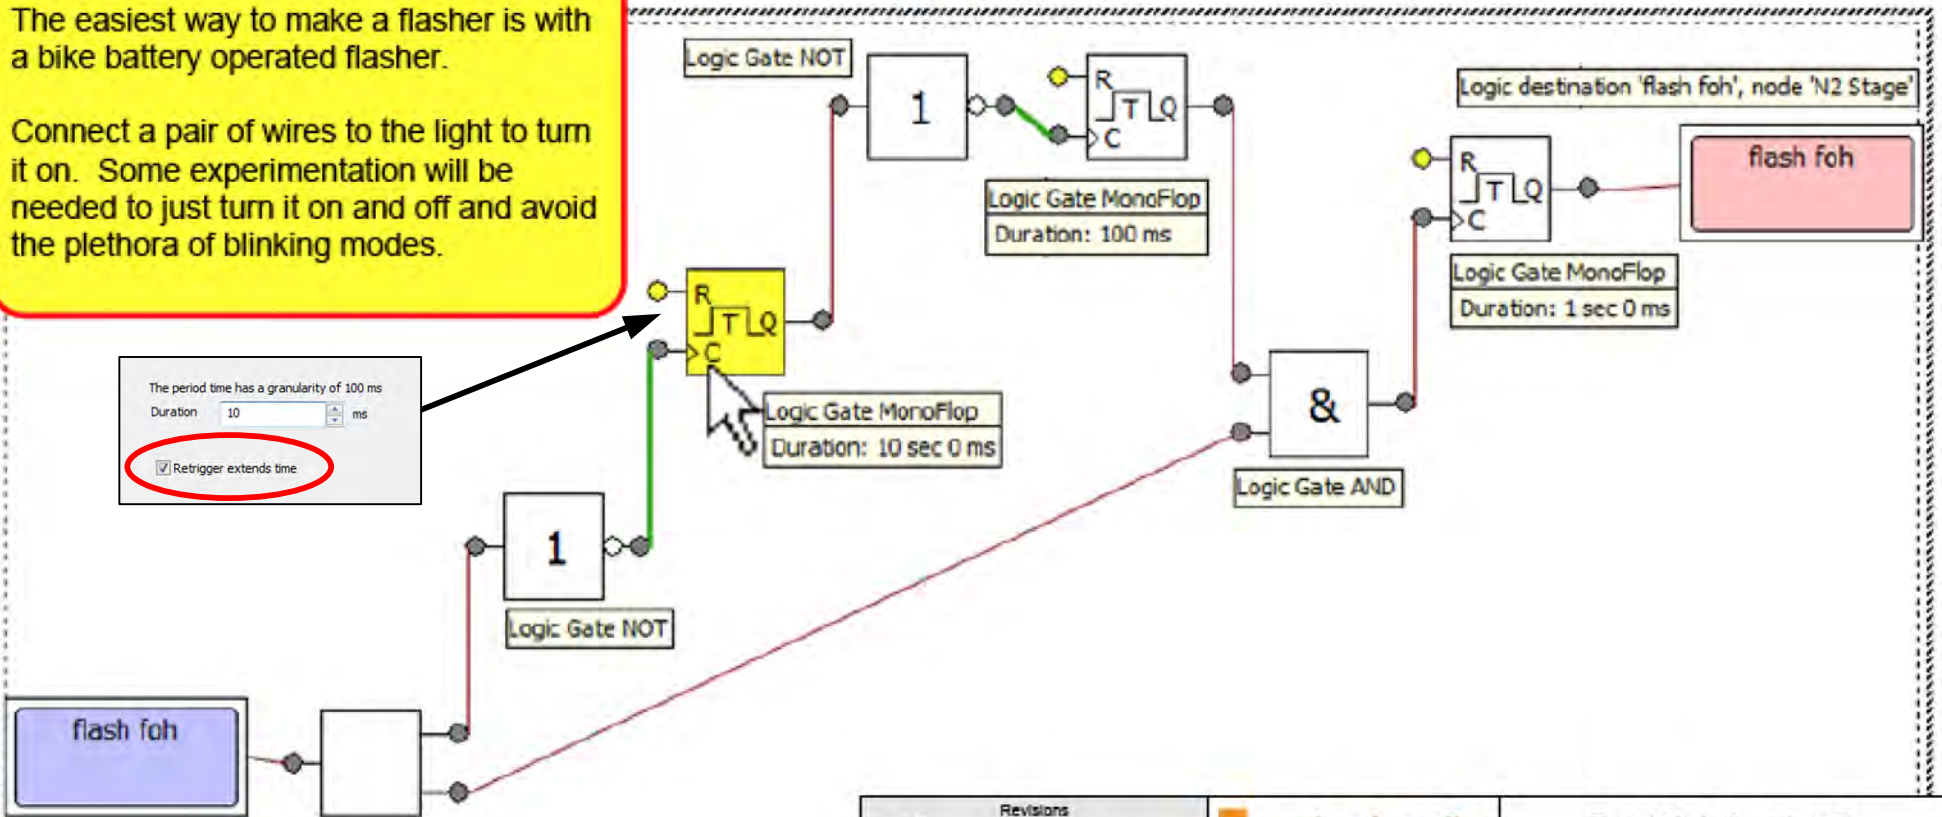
The easiest way to make a flasher is with a bike battery operated flasher.

Connect a pair of wires to the light to turn it on. Some experimentation will be needed to just turn it on and off and avoid the plethora of blinking modes.

Logic Gate NOT

1

R
T
Q
C

Logic Gate MonoFlop
Duration: 100 ms

Logic destination 'flash foh', node 'N2 Stage'

R
T
Q
C

flash foh

Logic Gate MonoFlop
Duration: 1 sec 0 ms

The period time has a granularity of 100 ms
Duration 10 ms
Retrigger extends time

R
T
Q
C

Logic Gate MonoFlop
Duration: 10 sec 0 ms

&

Logic Gate AND

1

Logic Gate NOT

flash foh

Revisions